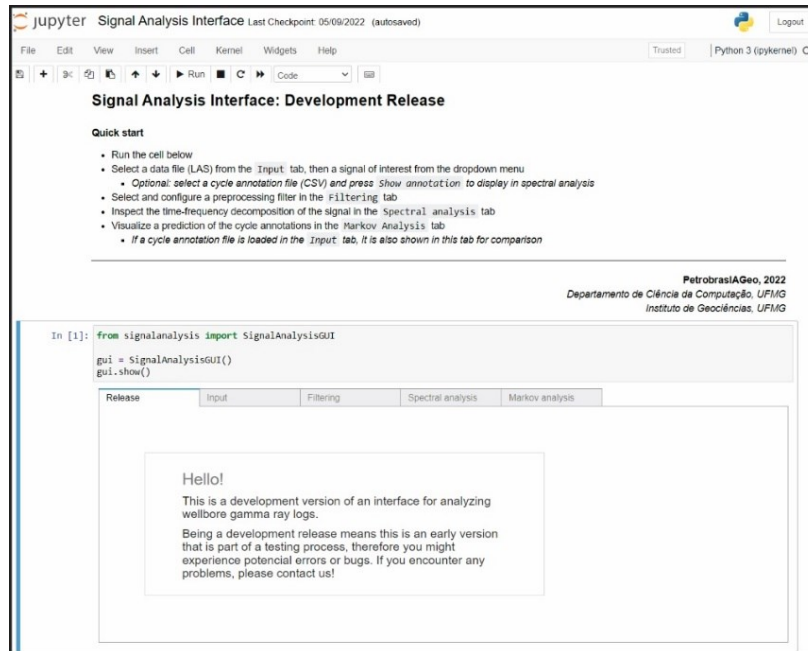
jupyter Signal Analysis Interface Last Checkpoint: 05/09/2022 (autosaved)

Logout

File Edit View Insert Cell Kernel Widgets Help

Trusted | Python 3 (ipykernel)

Run Code

Signal Analysis Interface: Development Release

Quick start

- Run the cell below
- Select a data file (LAS) from the Input tab, then a signal of interest from the dropdown menu
  - Optional: select a cycle annotation file (CSV) and press Show annotation to display in spectral analysis
- Select and configure a preprocessing filter in the Filtering tab
- Inspect the time-frequency decomposition of the signal in the Spectral analysis tab
- Visualize a prediction of the cycle annotations in the Markov Analysis tab
  - If a cycle annotation file is loaded in the Input tab, it is also shown in this tab for comparison

PetrobrasIAGeo, 2022
Departamento de Ciência da Computação, UFMG
Instituto de Geociências, UFMG

In [1]: from signalanalysis import SignalAnalysisGUI

gui = SignalAnalysisGUI()
gui.show()

Release | Input | Filtering | Spectral analysis | Markov analysis

Hello!

This is a development version of an interface for analyzing wellbore gamma ray logs.

Being a development release means this is an early version that is part of a testing process, therefore you might experience potencial errors or bugs. If you encounter any problems, please contact us!